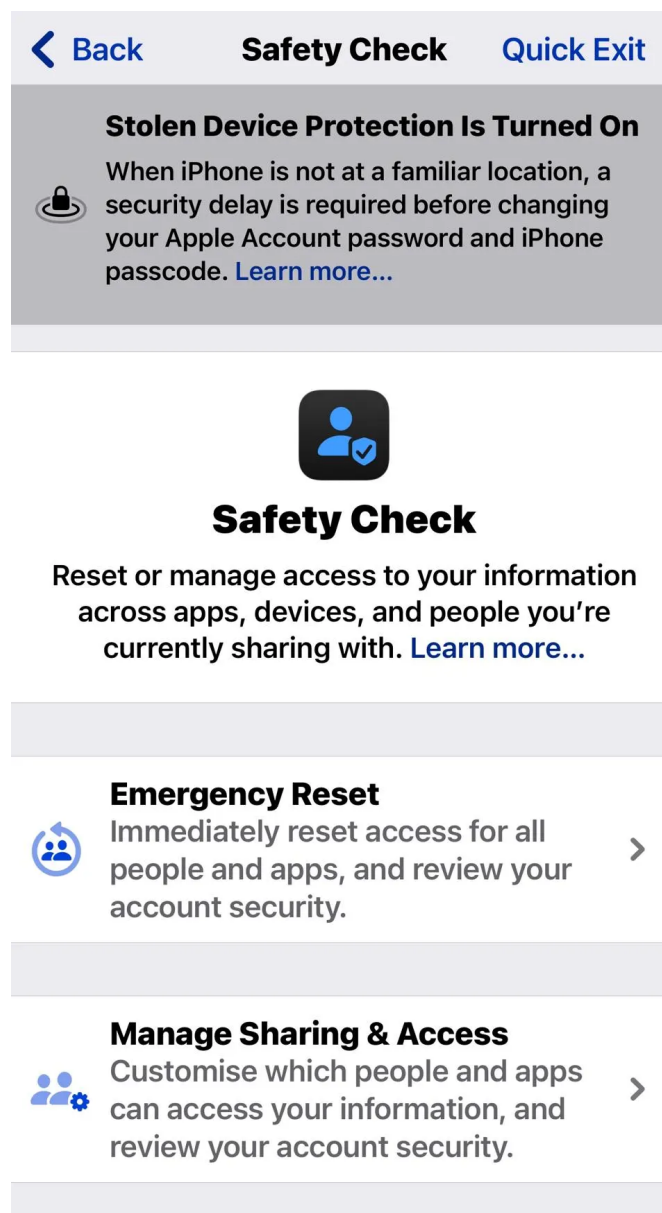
Back Safety Check Quick Exit

Stolen Device Protection Is Turned On
When iPhone is not at a familiar location, a security delay is required before changing your Apple Account password and iPhone passcode. Learn more...

Safety Check
Reset or manage access to your information across apps, devices, and people you're currently sharing with. Learn more...

Emergency Reset
Immediately reset access for all people and apps, and review your account security.

Manage Sharing & Access
Customise which people and apps can access your information, and review your account security.